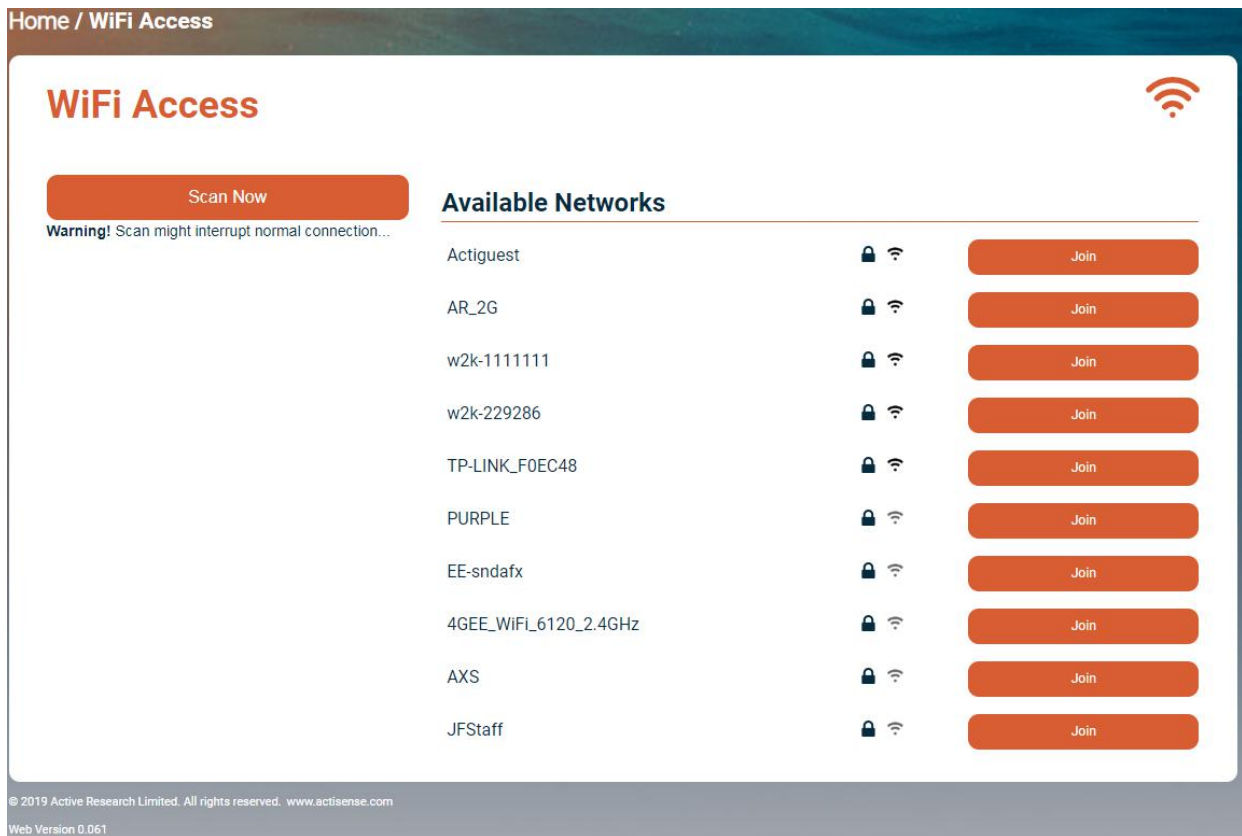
Home / WiFi Access

WiFi Access

Scan Now

**Warning!** Scan might interrupt normal connection...

Available Networks

| | |
|---|---|
| Actiguest | Join |
| AR_2G | Join |
| w2k-1111111 | Join |
| w2k-229286 | Join |
| TP-LINK_F0EC48 | Join |
| PURPLE | Join |
| EE-sndafx | Join |
| 4GEE_WiFi_6120_2.4GHz | Join |
| AXS | Join |
| JFStaff | Join |

© 2019 Active Research Limited. All rights reserved. www.actisense.com

Web Version 0.061